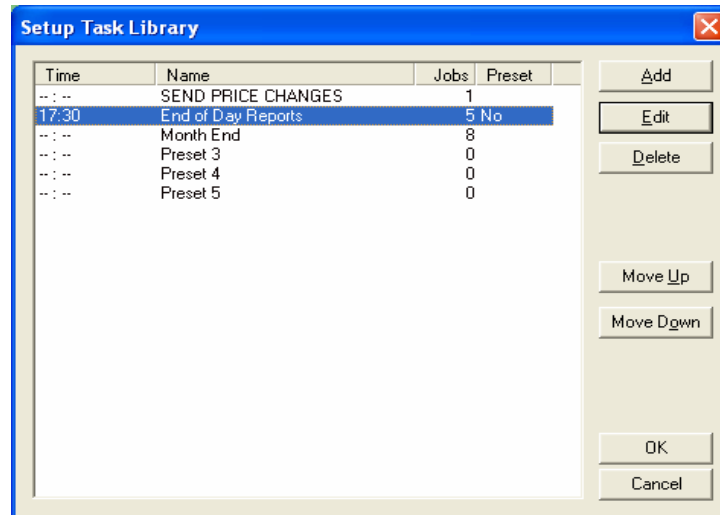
Setup Task Library

| Time | Name | Jobs | Preset |
|---|---|---|---|
| -- : -- | SEND PRICE CHANGES | 1 | |
| 17:30 | End of Day Reports | 5 | No |
| -- : -- | Month End | 8 | |
| -- : -- | Preset 3 | 0 | |
| -- : -- | Preset 4 | 0 | |
| -- : -- | Preset 5 | 0 | |

Add
Edit
Delete
Move Up
Move Down
OK
Cancel